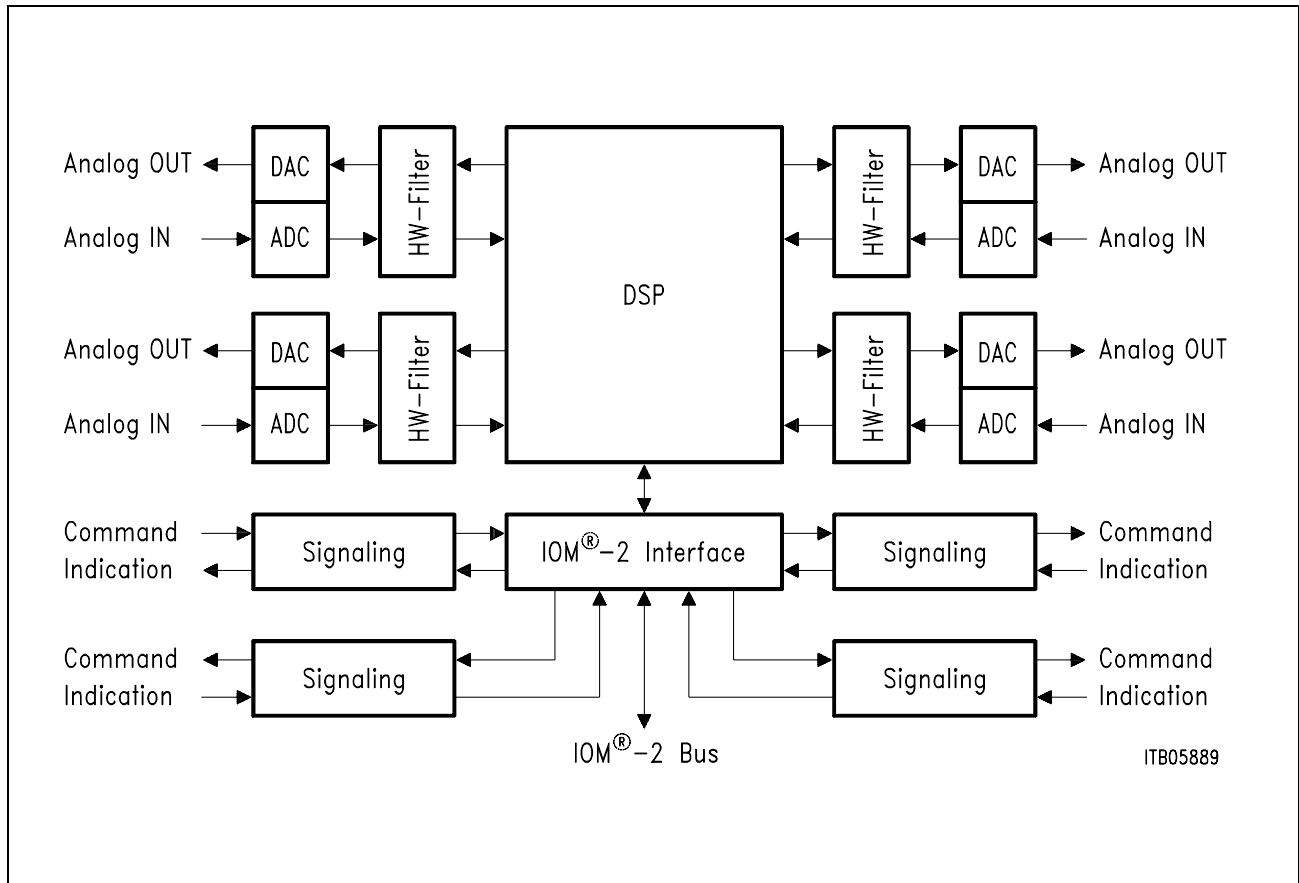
Analog OUT
DAC
HW-Filter
Analog IN
ADC

DSP

HW-Filter
DAC
Analog OUT
ADC
Analog IN

Analog OUT
DAC
HW-Filter
Analog IN
ADC

HW-Filter
DAC
Analog OUT
ADC
Analog IN

Command
Indication
Signaling
IOM®-2 Interface
Signaling
Command
Indication

Command
Indication
Signaling
Signaling
Command
Indication

IOM®-2 Bus

ITB05889